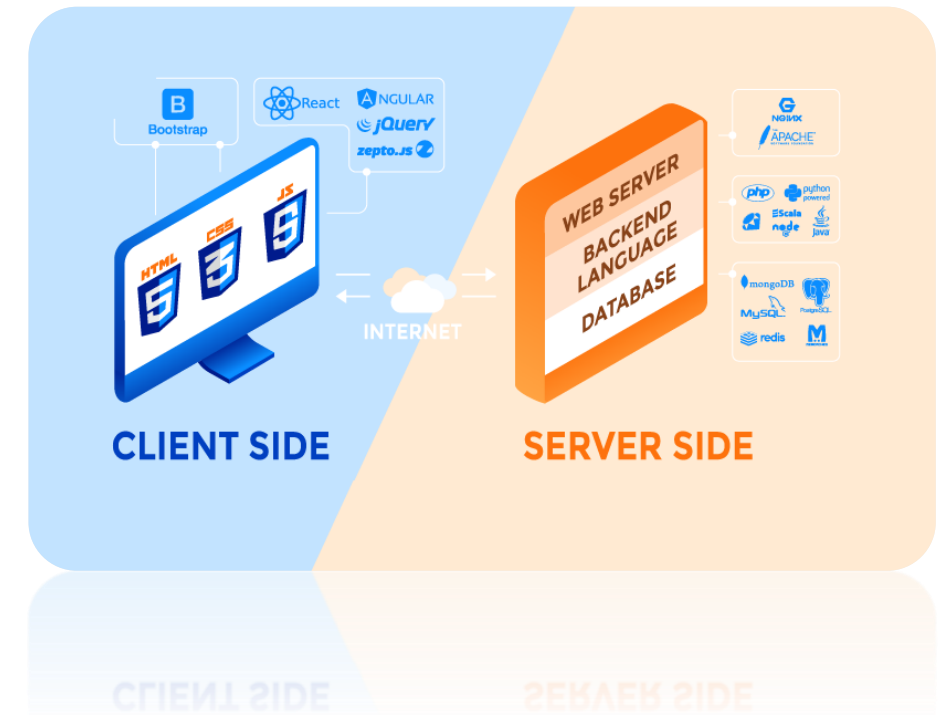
B
Bootstrap

React
ANGULAR
jQuery
zepto.js

HTML
5
CSS
3
JS
5

INTERNET

WEB SERVER
BACKEND LANGUAGE
DATABASE

NGINX
APACHE

php
python powered
Scala
node
Java

mongoDB
MySQL
PostgreSQL
redis
M

CLIENT SIDE

SERVER SIDE

CLIENT SIDE
SERVER SIDE